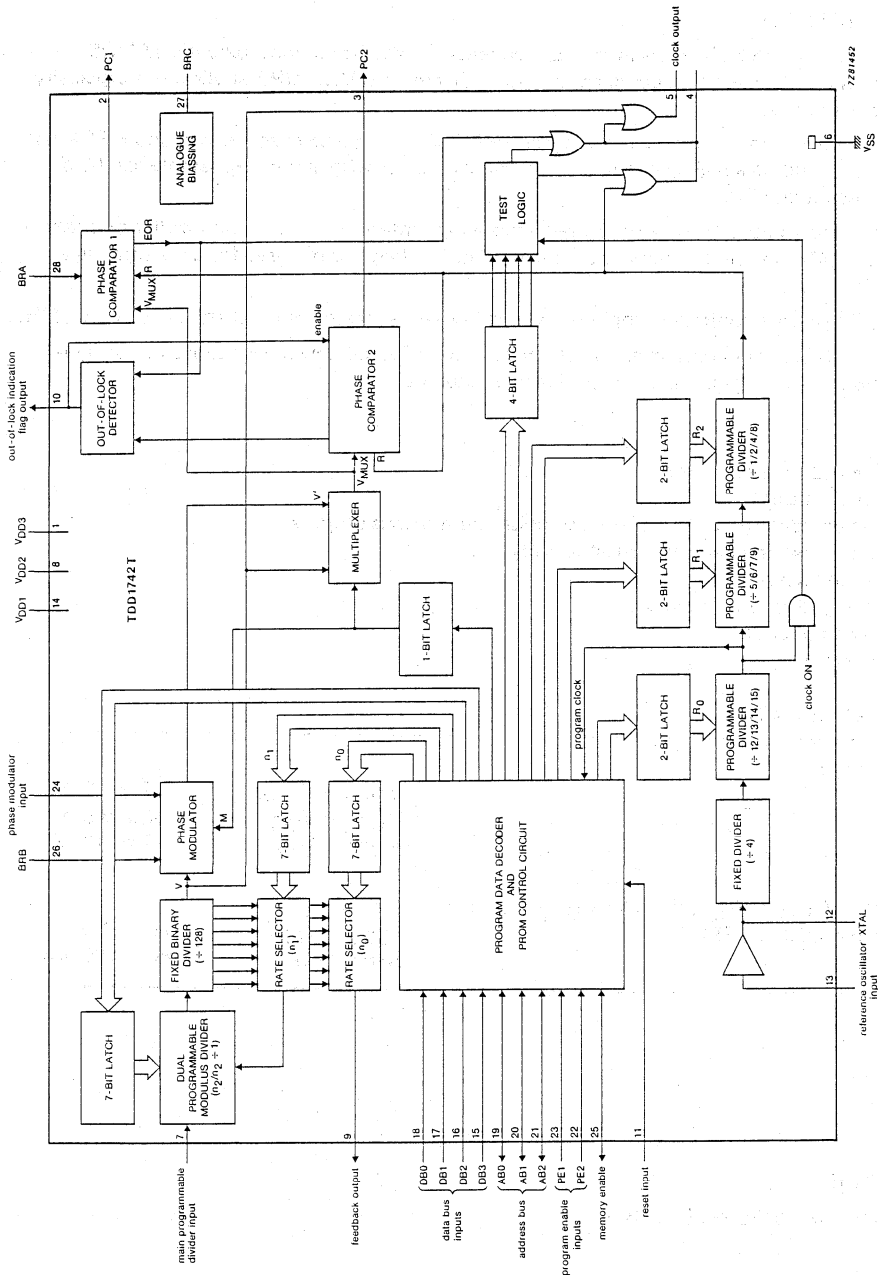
PC1
BRC
PC2
clock output
7Z81452
2
27
3
5
4
6
$V_{SS}$
ANALOGUE BIASSING
TEST LOGIC
BRA
28
PHASE COMPARATOR 1
EOR
R
$V_{MUX}$
out-of-lock indication flag output
10
OUT-OF-LOCK DETECTOR
enable
PHASE COMPARATOR 2
R
$V_{MUX}$
4-BIT LATCH
2-BIT LATCH
$R_2$
PROGRAMMABLE DIVIDER (÷ 1/2/4/8)
$V_{DD3}$
1
$V_{DD2}$
8
$V_{DD1}$
14
MULTIPLEXER
V'
2-BIT LATCH
$R_1$
PROGRAMMABLE DIVIDER (÷ 5/6/7/9)
TDD1742T
1-BIT LATCH
program clock
2-BIT LATCH
$R_0$
PROGRAMMABLE DIVIDER (÷ 12/13/14/15)
clock ON
phase modulator input
24
PHASE MODULATOR
M
$n_1$
7-BIT LATCH
$n_0$
7-BIT LATCH
PROGRAM DATA DECODER AND PROM CONTROL CIRCUIT
FIXED DIVIDER (÷ 4)
BRB
26
V
FIXED BINARY DIVIDER (÷ 128)
RATE SELECTOR ($n_1$)
RATE SELECTOR ($n_0$)
12
XTAL
13
reference oscillator input
7-BIT LATCH
DUAL PROGRAMMABLE MODULUS DIVIDER ($n_2$/$n_2$ ÷ 1)
7
main programmable divider input
9
feedback output
18 DB0
17 DB1
16 DB2
15 DB3
data bus inputs
19 AB0
20 AB1
21 AB2
address bus
23 PE1
22 PE2
program enable inputs
25 memory enable
11 reset input